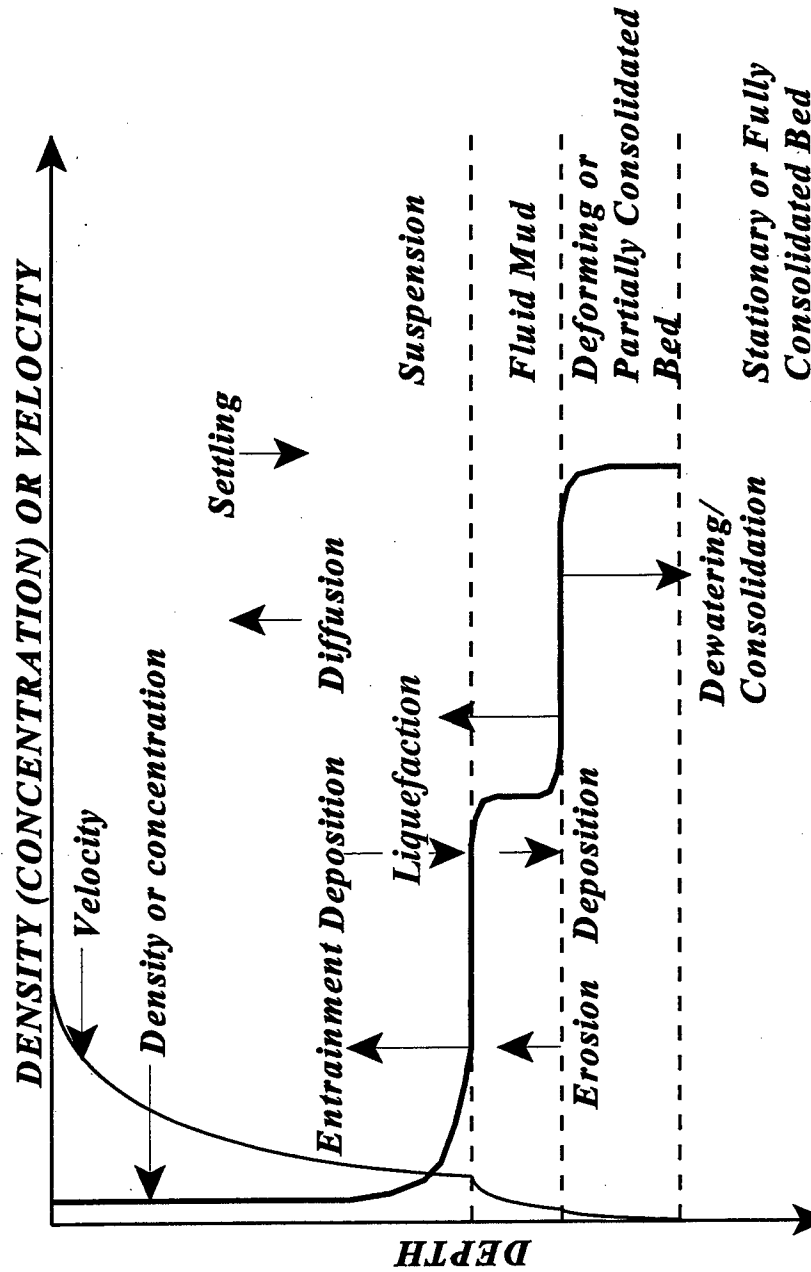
DENSITY (CONCENTRATION) OR VELOCITY

Velocity

Density or concentration

Settling

Diffusion

Entrainment Deposition

Liquefaction

Erosion Deposition

Dewatering/ Consolidation

Suspension

Fluid Mud

Deforming or Partially Consolidated Bed

Stationary or Fully Consolidated Bed

DEPTH